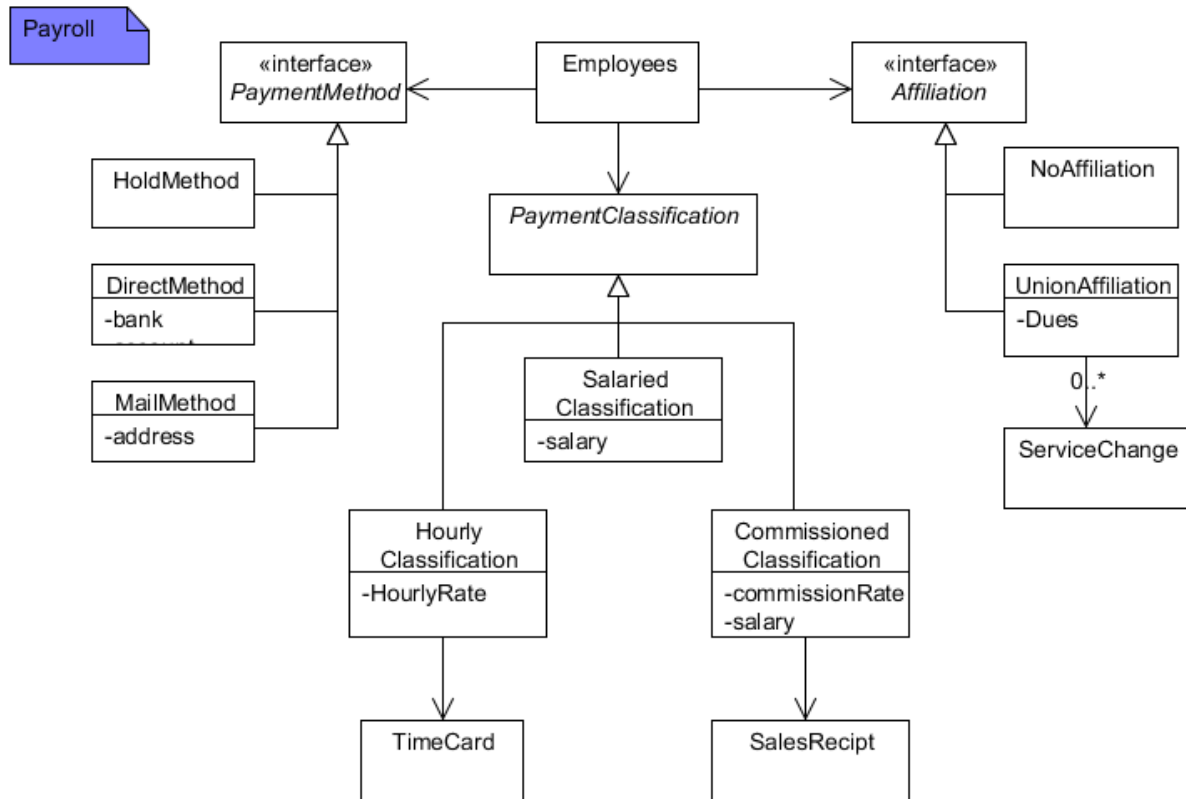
Payroll

«interface»
PaymentMethod

Employees

«interface»
Affiliation

HoldMethod

DirectMethod
-bank
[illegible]

MailMethod
-address

PaymentClassification

NoAffiliation

UnionAffiliation
-Dues

0..*

ServiceChange

Salaried Classification
-salary

Hourly Classification
-HourlyRate

Commissioned Classification
-commissionRate
-salary

TimeCard

SalesRecipt